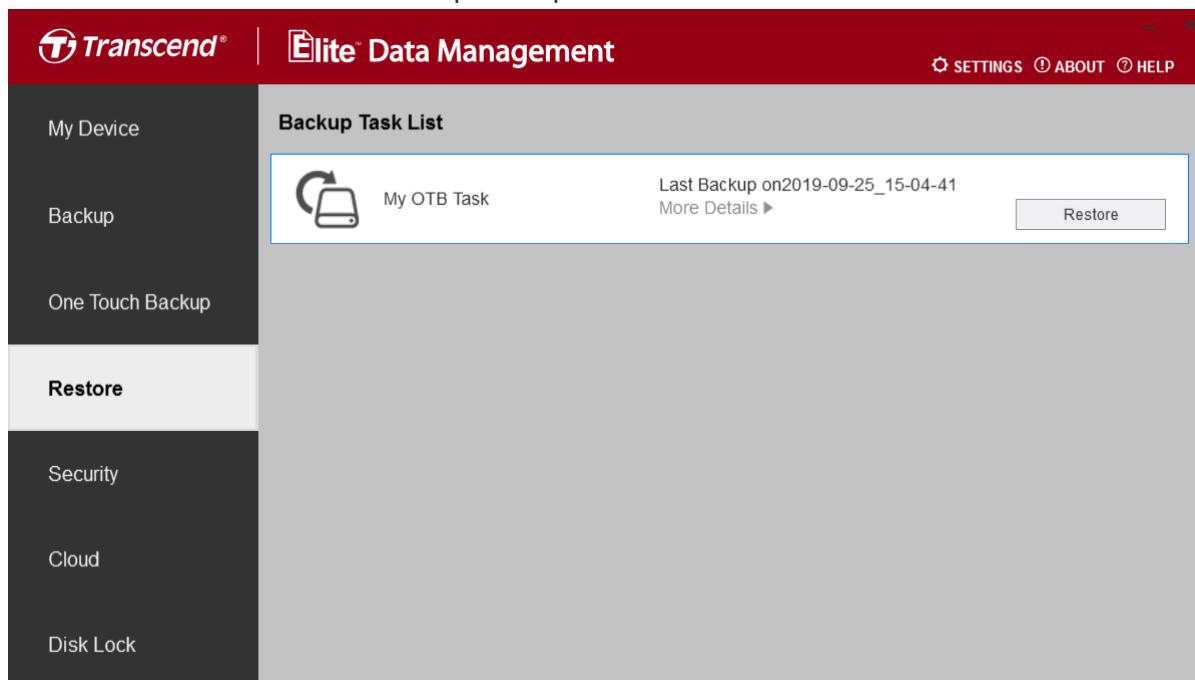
Transcend® | Elite Data Management

SETTINGS ABOUT HELP

My Device

Backup

One Touch Backup

Restore

Security

Cloud

Disk Lock

Backup Task List

My OTB Task

Last Backup on2019-09-25_15-04-41

More Details ▶

Restore